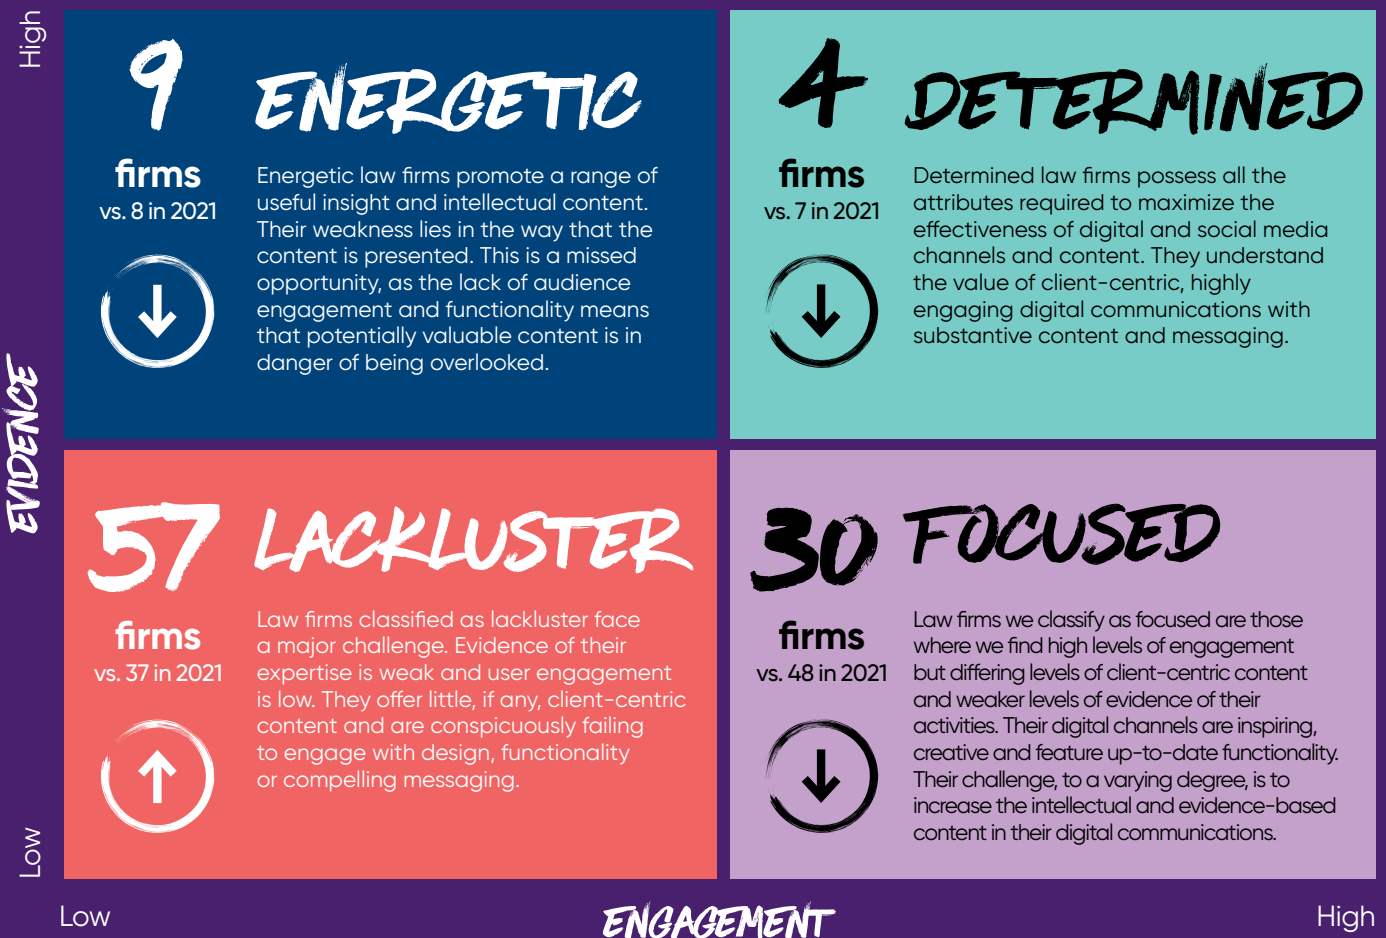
High

EVIDENCE

Low

9 ENERGETIC

firms
vs. 8 in 2021

Energetic law firms promote a range of useful insight and intellectual content. Their weakness lies in the way that the content is presented. This is a missed opportunity, as the lack of audience engagement and functionality means that potentially valuable content is in danger of being overlooked.

4 DETERMINED

firms
vs. 7 in 2021

Determined law firms possess all the attributes required to maximize the effectiveness of digital and social media channels and content. They understand the value of client-centric, highly engaging digital communications with substantive content and messaging.

57 LACKLUSTER

firms
vs. 37 in 2021

Law firms classified as lackluster face a major challenge. Evidence of their expertise is weak and user engagement is low. They offer little, if any, client-centric content and are conspicuously failing to engage with design, functionality or compelling messaging.

30 FOCUSED

firms
vs. 48 in 2021

Law firms we classify as focused are those where we find high levels of engagement but differing levels of client-centric content and weaker levels of evidence of their activities. Their digital channels are inspiring, creative and feature up-to-date functionality. Their challenge, to a varying degree, is to increase the intellectual and evidence-based content in their digital communications.

Low

ENGAGEMENT

High